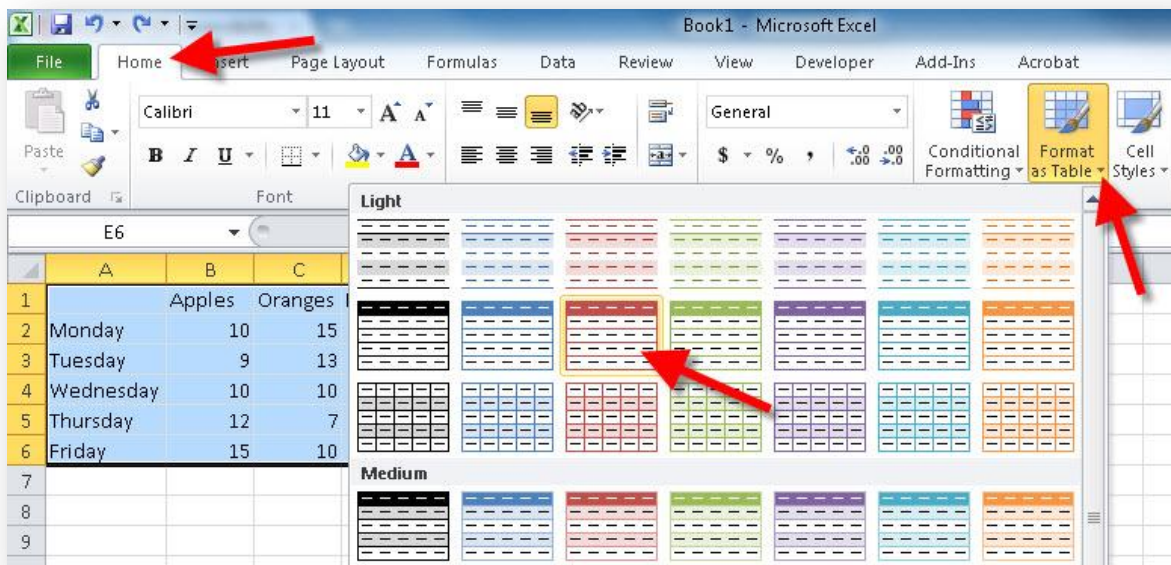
Book1 - Microsoft Excel

File Home Insert Page Layout Formulas Data Review View Developer Add-Ins Acrobat

Paste
Calibri 11
B I U
General
$ % ,
Conditional Formatting
Format as Table
Cell Styles

Clipboard Font

E6

Light

Medium

| | A | B | C |
|---|---|---|---|
| 1 | | Apples | Oranges |
| 2 | Monday | 10 | 15 |
| 3 | Tuesday | 9 | 13 |
| 4 | Wednesday | 10 | 10 |
| 5 | Thursday | 12 | 7 |
| 6 | Friday | 15 | 10 |
| 7 | | | |
| 8 | | | |
| 9 | | | |